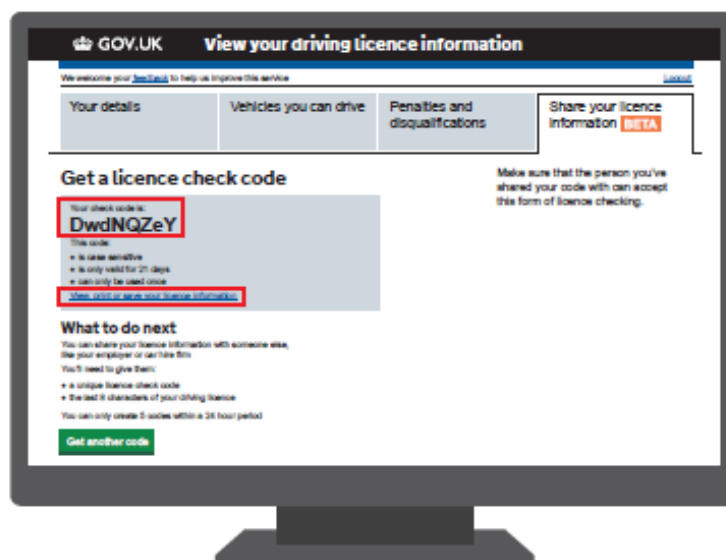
GOV.UK View your driving licence information

We welcome your feedback to help us improve this service

Logout

Your details

Vehicles you can drive

Penalties and disqualifications

Share your licence information BETA

Get a licence check code

Your check code is:

DwdNQZeY

This code:

- is case sensitive
- is only valid for 21 days
- can only be used once

View, print or save your licence information

Make sure that the person you've shared your code with can accept this form of licence checking.

What to do next

You can share your licence information with someone else, like your employer or car hire firm

You'll need to give them:

- a unique licence check code
- the last 8 characters of your driving licence

You can only create 5 codes within a 24 hour period

Get another code